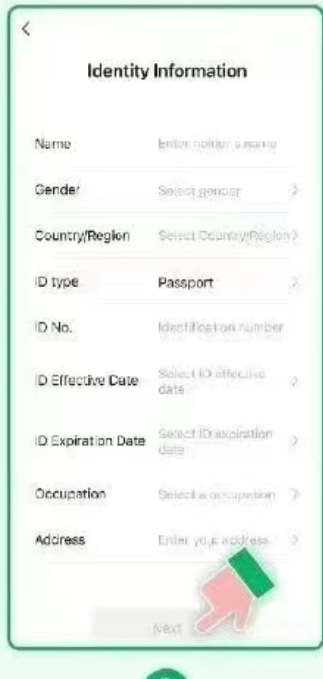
<

Identity Information

Name Enter holder's name

Gender Select gender >

Country/Region Select Country/Region >

ID type Passport >

ID No. Identification number

ID Effective Date Select ID effective date >

ID Expiration Date Select ID expiration date >

Occupation Select a occupation >

Address Enter your address >

Next